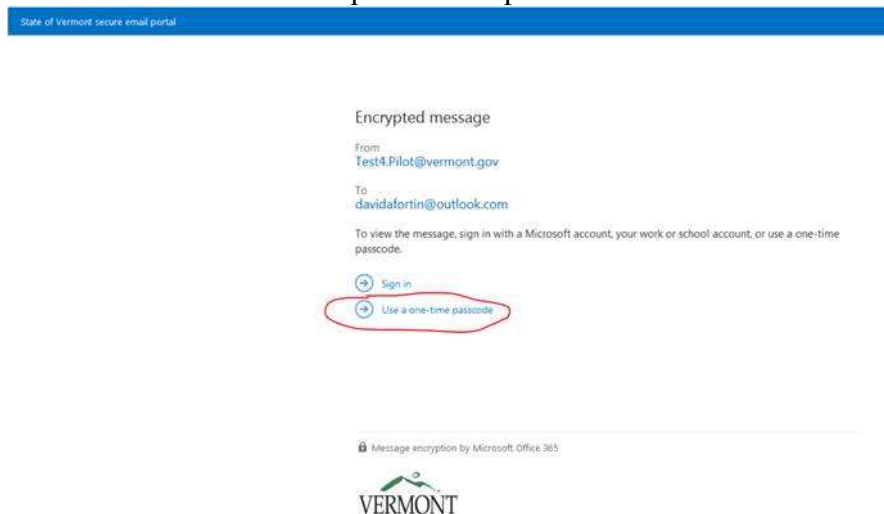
State of Vermont secure email portal

Encrypted message

From
Test4.Pilot@vermont.gov

To
davidafortin@outlook.com

To view the message, sign in with a Microsoft account, your work or school account, or use a one-time passcode.

Sign in

Use a one-time passcode

Message encryption by Microsoft Office 365

VERMONT